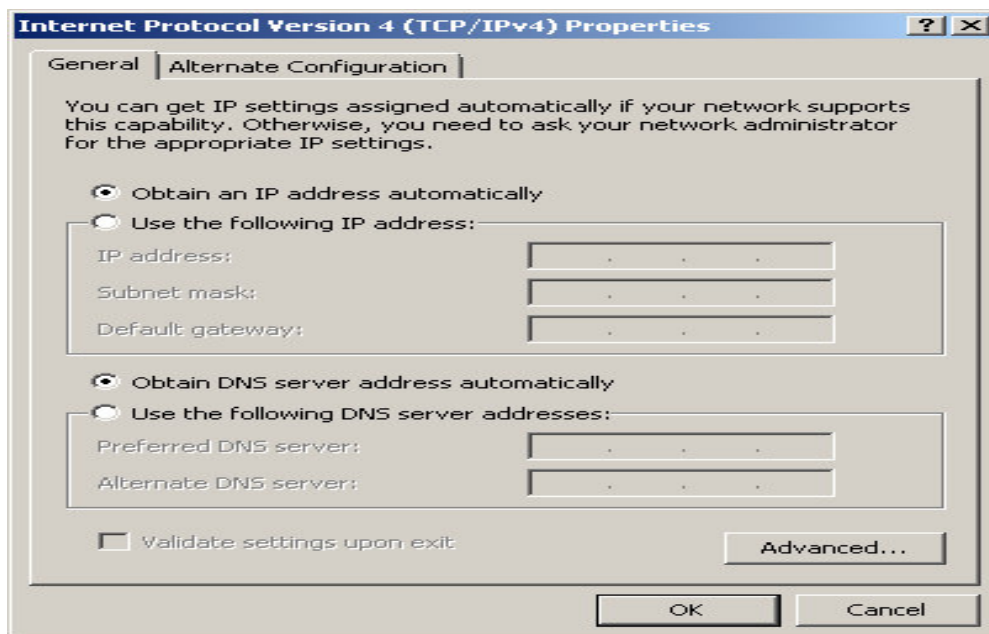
Internet Protocol Version 4 (TCP/IPv4) Properties

? X

General | Alternate Configuration

You can get IP settings assigned automatically if your network supports this capability. Otherwise, you need to ask your network administrator for the appropriate IP settings.

Obtain an IP address automatically

Use the following IP address:

IP address: . . .

Subnet mask: . . .

Default gateway: . . .

Obtain DNS server address automatically

Use the following DNS server addresses:

Preferred DNS server: . . .

Alternate DNS server: . . .

Validate settings upon exit

Advanced...

OK

Cancel